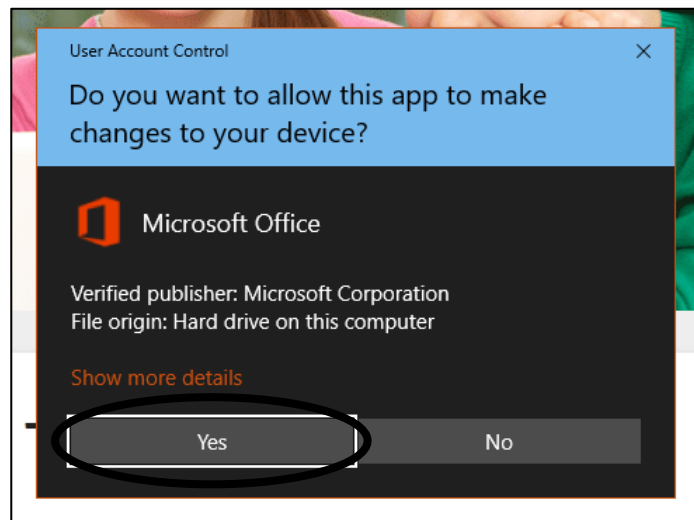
User Account Control

×

Do you want to allow this app to make changes to your device?

Microsoft Office

Verified publisher: Microsoft Corporation
File origin: Hard drive on this computer

Show more details

Yes

No